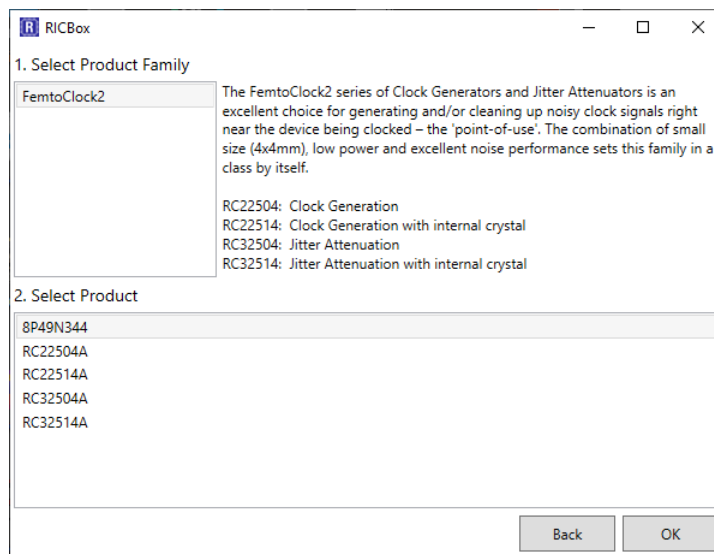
R RICBox

1. Select Product Family

FemtoClock2

The FemtoClock2 series of Clock Generators and Jitter Attenuators is an excellent choice for generating and/or cleaning up noisy clock signals right near the device being clocked – the 'point-of-use'. The combination of small size (4x4mm), low power and excellent noise performance sets this family in a class by itself.

RC22504: Clock Generation
RC22514: Clock Generation with internal crystal
RC32504: Jitter Attenuation
RC32514: Jitter Attenuation with internal crystal

2. Select Product

8P49N344
RC22504A
RC22514A
RC32504A
RC32514A

Back
OK